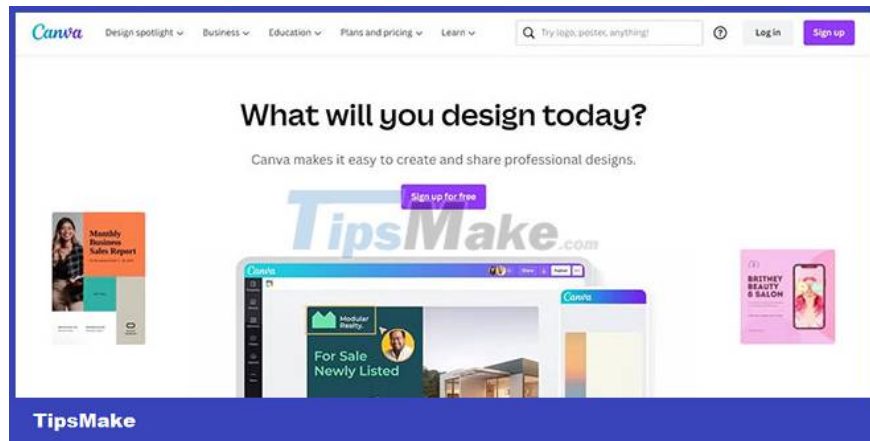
Canva Design spotlight ⌄ Business ⌄ Education ⌄ Plans and pricing ⌄ Learn ⌄ Try logo, poster, anything! Log in Sign up

What will you design today?

Canva makes it easy to create and share professional designs.

Sign up for free

TipsMake.com

Monthly Business Sales Report

Canva

Modular Realty.

For Sale Newly Listed

Canva

BRITNEY BEAUTY & SALON

TipsMake